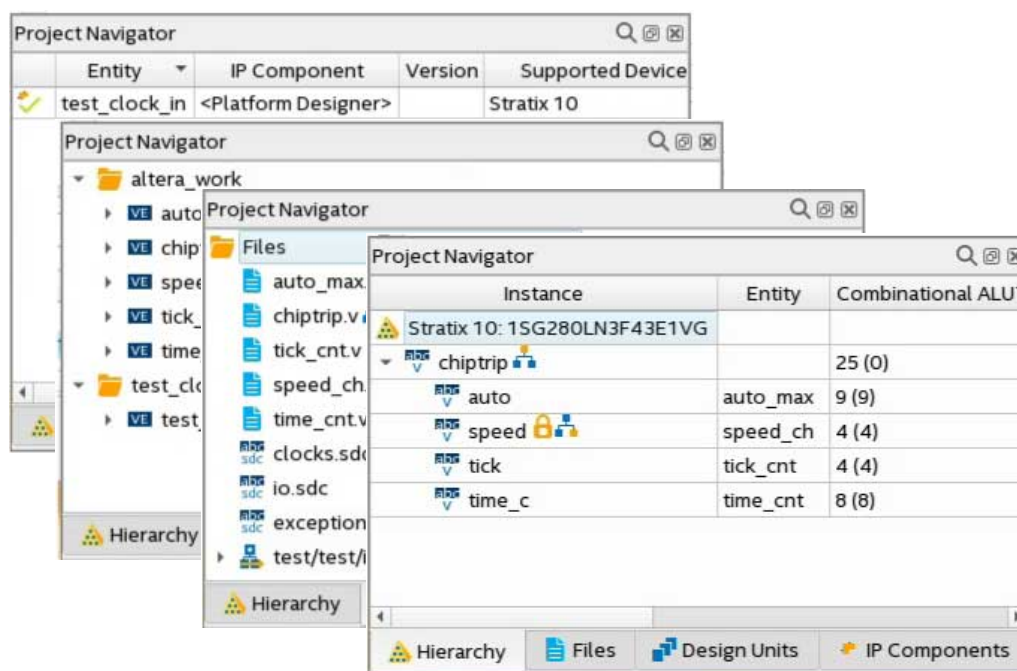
Project Navigator

| Entity | IP Component | Version | Supported Device |
|---|---|---|---|
| test_clock_in | <Platform Designer> | | Stratix 10 |

Project Navigator

altera_work
VE auto
VE chip
VE spee
VE tick_
VE time
test_clo
VE test
Hierarchy

Project Navigator

Files
auto_max.
chiptrip.v
tick_cnt.v
speed_ch.
time_cnt.v
abc sdc clocks.sdc
abc sdc io.sdc
abc sdc exception
test/test/i
Hierarchy

Project Navigator

| Instance | Entity | Combinational ALUT |
|---|---|---|
| Stratix 10: 1SG280LN3F43E1VG | | |
| abc V chiptrip | | 25 (0) |
| abc V auto | auto_max | 9 (9) |
| abc V speed | speed_ch | 4 (4) |
| abc V tick | tick_cnt | 4 (4) |
| abc V time_c | time_cnt | 8 (8) |

Hierarchy Files Design Units IP Components